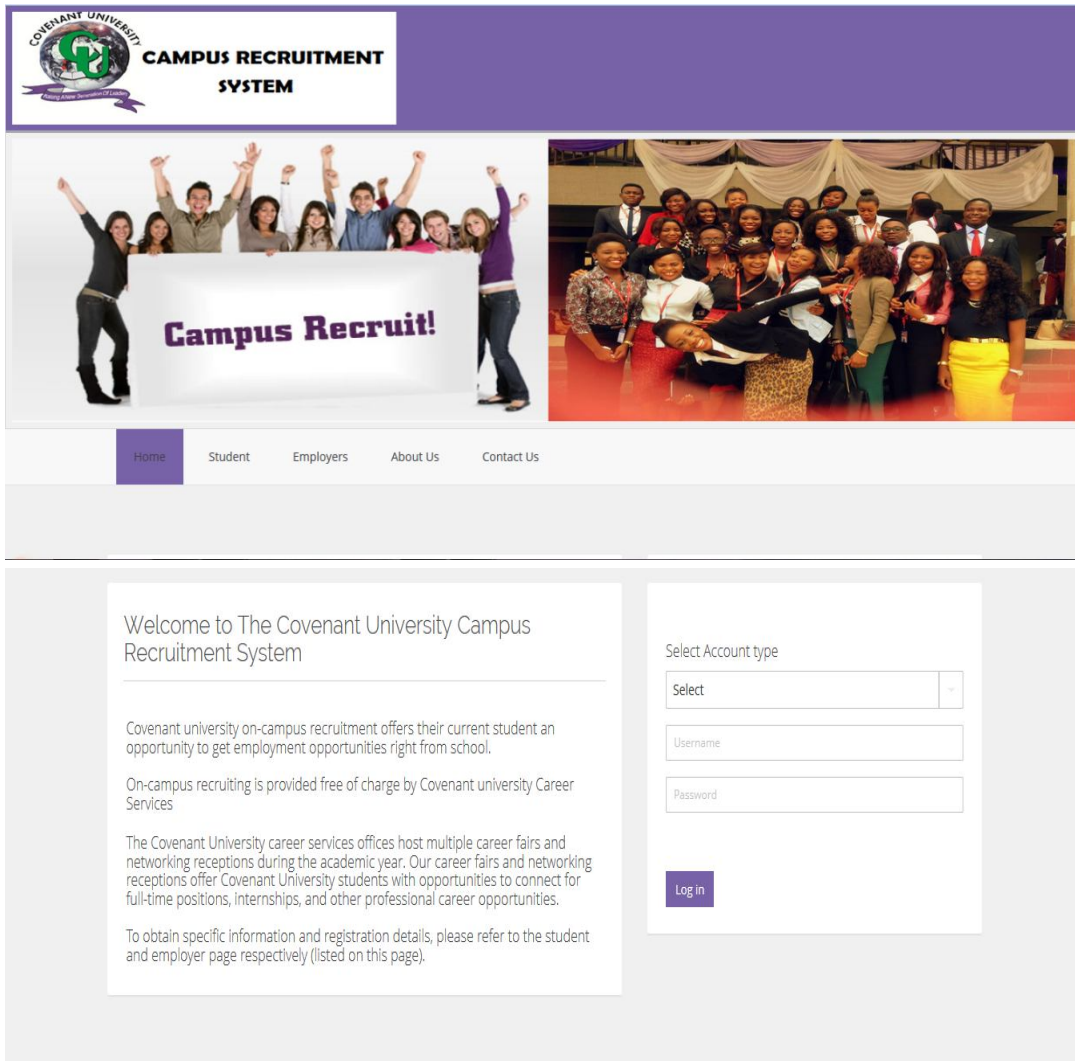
COVENANT UNIVERSITY
CU
Raising A New Generation Of Leaders
CAMPUS RECRUITMENT SYSTEM

Campus Recruit!

Home Student Employers About Us Contact Us

Welcome to The Covenant University Campus Recruitment System

Covenant university on-campus recruitment offers their current student an opportunity to get employment opportunities right from school.

On-campus recruiting is provided free of charge by Covenant university Career Services

The Covenant University career services offices host multiple career fairs and networking receptions during the academic year. Our career fairs and networking receptions offer Covenant University students with opportunities to connect for full-time positions, internships, and other professional career opportunities.

To obtain specific information and registration details, please refer to the student and employer page respectively (listed on this page).

Select Account type
Select
Username
Password
Log in